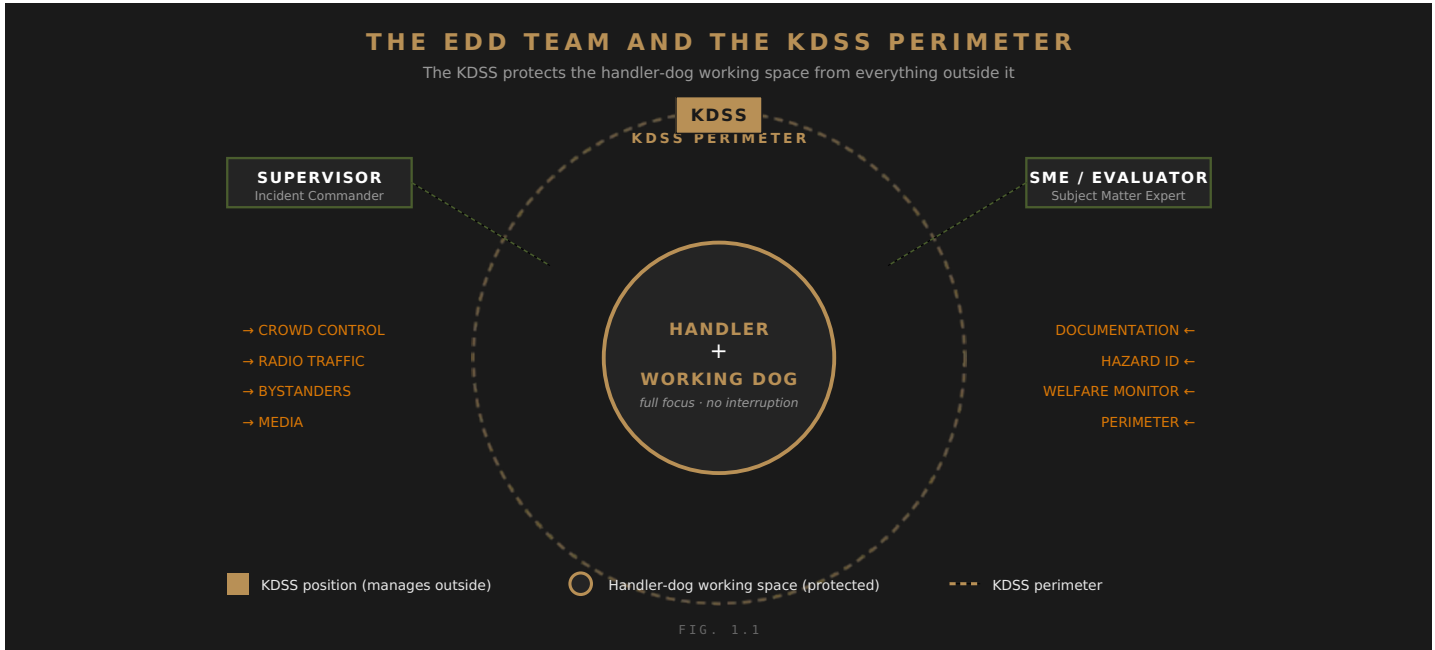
THE EDD TEAM AND THE KDSS PERIMETER

The KDSS protects the handler-dog working space from everything outside it

KDSS

KDSS PERIMETER

SUPERVISOR
Incident Commander

SME / EVALUATOR
Subject Matter Expert

→ CROWD CONTROL
→ RADIO TRAFFIC
→ BYSTANDERS
→ MEDIA

HANDLER
+
WORKING DOG
full focus · no interruption

DOCUMENTATION ←
HAZARD ID ←
WELFARE MONITOR ←
PERIMETER ←

KDSS position (manages outside)
Handler-dog working space (protected)
KDSS perimeter

FIG. 1.1